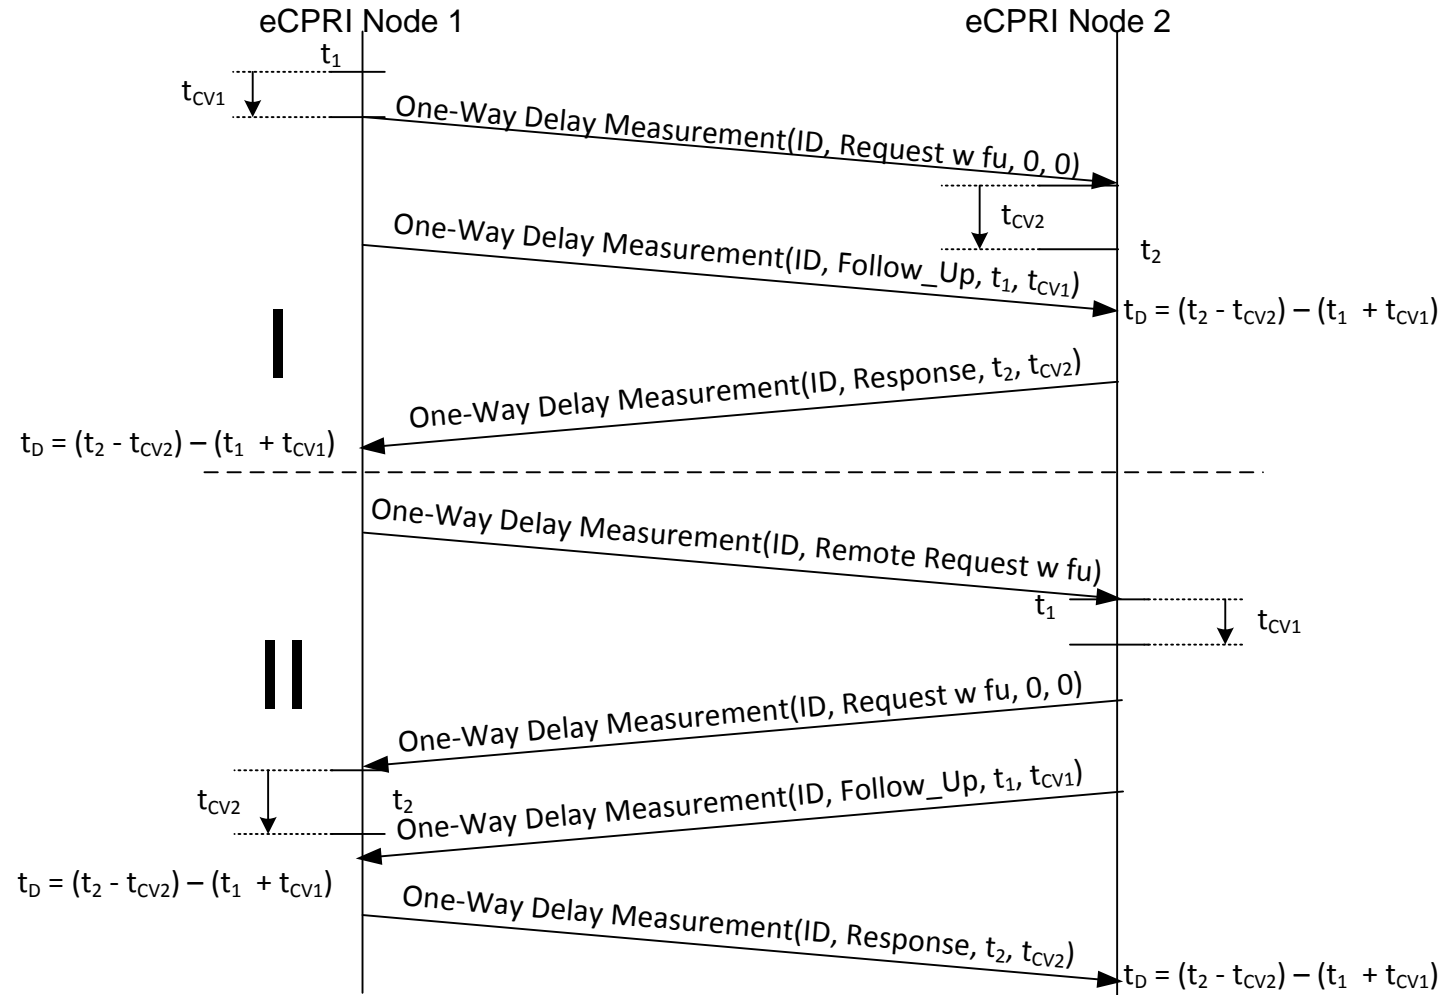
eCPRI Node 1

eCPRI Node 2

$t_1$

$t_{CV1}$

One-Way Delay Measurement(ID, Request w fu, 0, 0)

$t_{CV2}$

One-Way Delay Measurement(ID, Follow_Up, $t_1$, $t_{CV1}$)

$t_2$

$t_D = (t_2 - t_{CV2}) – (t_1 + t_{CV1})$

I

One-Way Delay Measurement(ID, Response, $t_2$, $t_{CV2}$)

$t_D = (t_2 - t_{CV2}) – (t_1 + t_{CV1})$

One-Way Delay Measurement(ID, Remote Request w fu)

$t_1$

$t_{CV1}$

II

One-Way Delay Measurement(ID, Request w fu, 0, 0)

$t_{CV2}$

$t_2$

One-Way Delay Measurement(ID, Follow_Up, $t_1$, $t_{CV1}$)

$t_D = (t_2 - t_{CV2}) – (t_1 + t_{CV1})$

One-Way Delay Measurement(ID, Response, $t_2$, $t_{CV2}$)

$t_D = (t_2 - t_{CV2}) – (t_1 + t_{CV1})$